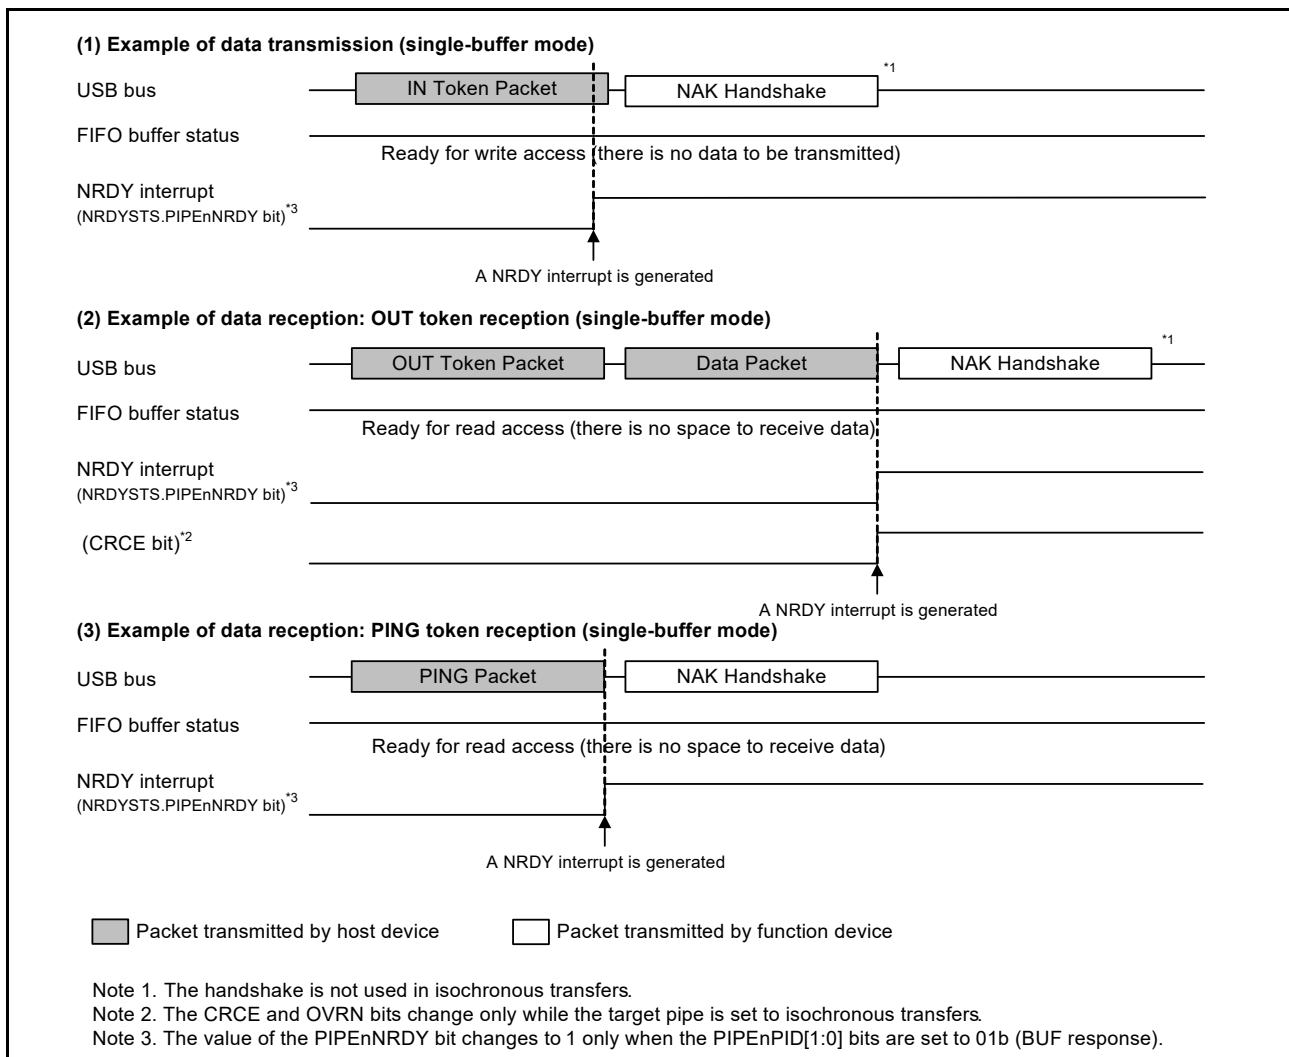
(1) Example of data transmission (single-buffer mode)

USB bus

IN Token Packet

NAK Handshake

*1

FIFO buffer status

Ready for write access (there is no data to be transmitted)

NRDY interrupt
(NRDYSTS.PIPEnNRDY bit)$^{*3}$

A NRDY interrupt is generated

(2) Example of data reception: OUT token reception (single-buffer mode)

USB bus

OUT Token Packet

Data Packet

NAK Handshake

*1

FIFO buffer status

Ready for read access (there is no space to receive data)

NRDY interrupt
(NRDYSTS.PIPEnNRDY bit)$^{*3}$

(CRCE bit)$^{*2}$

A NRDY interrupt is generated

(3) Example of data reception: PING token reception (single-buffer mode)

USB bus

PING Packet

NAK Handshake

FIFO buffer status

Ready for read access (there is no space to receive data)

NRDY interrupt
(NRDYSTS.PIPEnNRDY bit)$^{*3}$

A NRDY interrupt is generated

Packet transmitted by host device

Packet transmitted by function device

Note 1. The handshake is not used in isochronous transfers.
Note 2. The CRCE and OVRN bits change only while the target pipe is set to isochronous transfers.
Note 3. The value of the PIPEnNRDY bit changes to 1 only when the PIPEnPID[1:0] bits are set to 01b (BUF response).